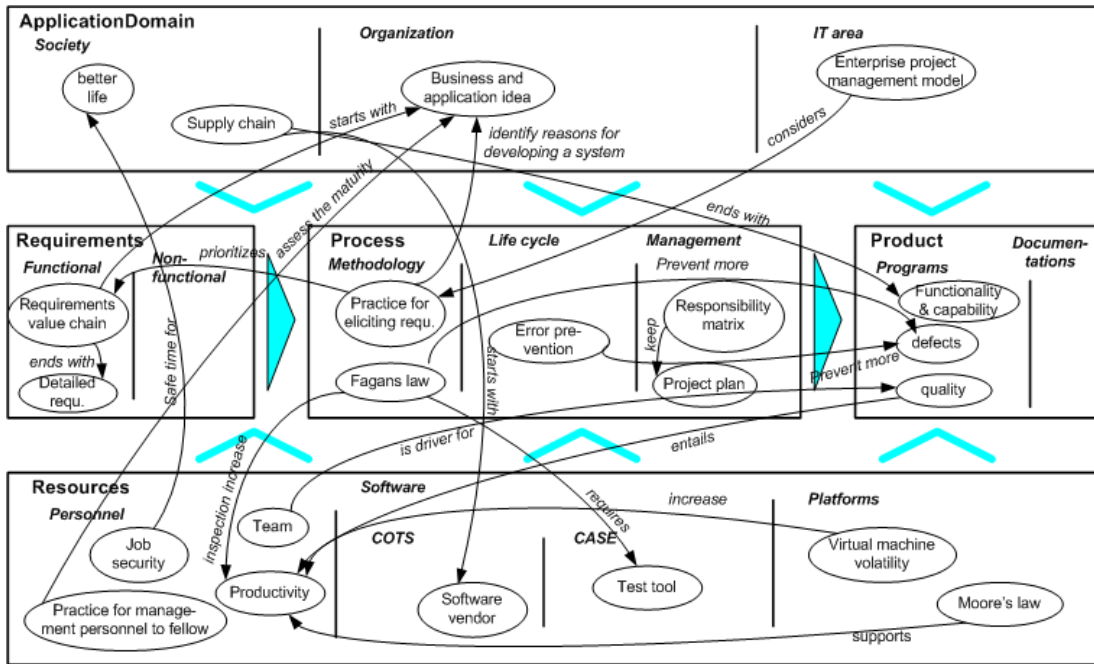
ApplicationDomain
Society
Organization
IT area
better life
Business and application idea
Enterprise project management model
Supply chain
starts with
identify reasons for developing a system
considers
ends with

Requirements
Functional
Non-functional
prioritizes
assess the maturity
Requirements value chain
ends with
Detailed requ.
Safe time for

Process
Methodology
Life cycle
Management
Prevent more
Practice for eliciting requ.
Responsibility matrix
Error prevention
keep
Fagans law
starts with
Project plan

Product
Documentations
Programs
Functionality & capability
defects
Prevent more
quality

is driver for
entails
inspection increase
requires
increase

Resources
Personnel
Software
Platforms
Team
COTS
CASE
Job security
Productivity
Software vendor
Test tool
Virtual machine volatility
Practice for management personnel to fellow
Moore's law
supports